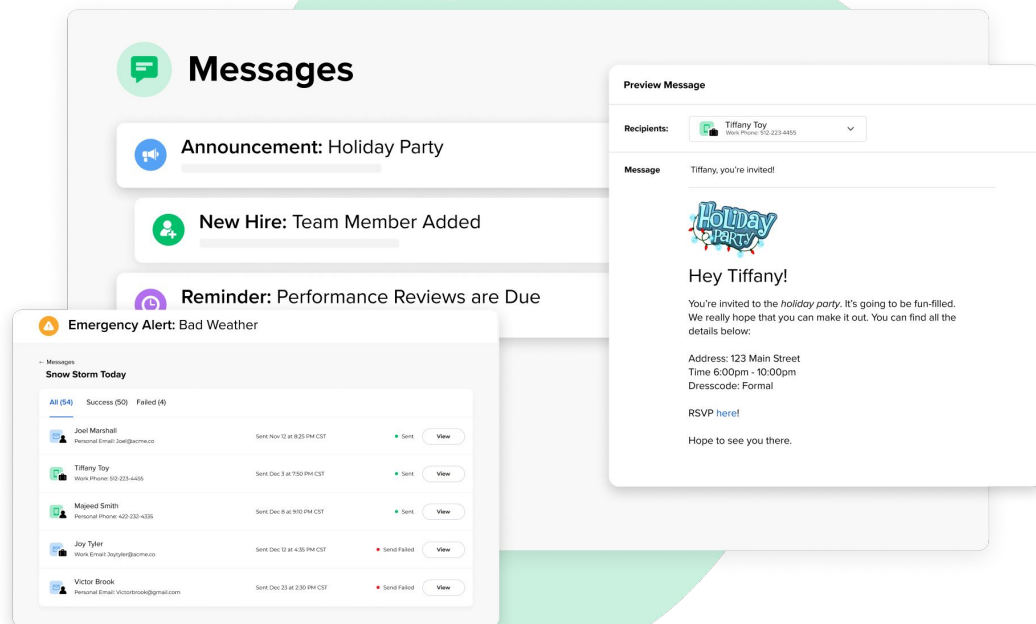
Messages

Announcement: Holiday Party

New Hire: Team Member Added

Reminder: Performance Reviews are Due

Emergency Alert: Bad Weather

← Messages
Snow Storm Today

All (54) Success (50) Failed (4)

| | | | |
|---|---|---|---|
| Joel Marshall Personal Email: Joel@acme.co | Sent Nov 12 at 8:25 PM CST | Sent | View |
| Tiffany Toy Work Phone: 512-223-4455 | Sent Dec 3 at 7:50 PM CST | Sent | View |
| Majeed Smith Personal Phone: 422-232-4335 | Sent Dec 8 at 9:10 PM CST | Sent | View |
| Joy Tyler Work Email: Joytyler@acme.co | Sent Dec 12 at 4:35 PM CST | Send Failed | View |
| Victor Brook Personal Email: Victorbrook@gmail.com | Sent Dec 23 at 2:30 PM CST | Send Failed | View |

Preview Message

Recipients: Tiffany Toy Work Phone: 512-223-4455

Message Tiffany, you're invited!

Holiday Party

Hey Tiffany!

You're invited to the holiday party. It's going to be fun-filled. We really hope that you can make it out. You can find all the details below:

Address: 123 Main Street
Time 6:00pm - 10:00pm
Dresscode: Formal

RSVP here!

Hope to see you there.